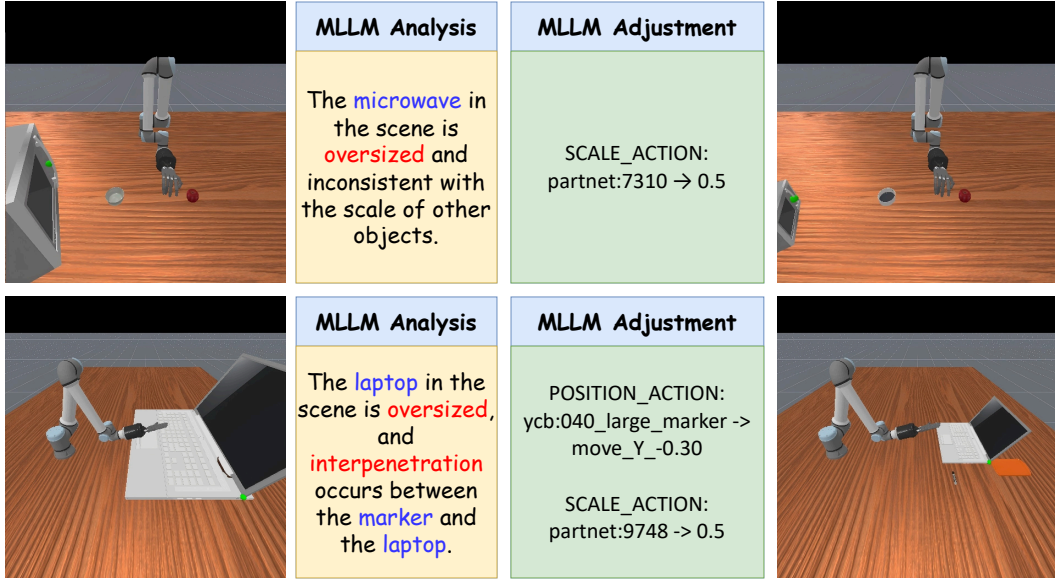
MLLM Analysis

The microwave in the scene is oversized and inconsistent with the scale of other objects.

MLLM Adjustment

SCALE_ACTION: partnet:7310 → 0.5

MLLM Analysis

The laptop in the scene is oversized, and interpenetration occurs between the marker and the laptop.

MLLM Adjustment

POSITION_ACTION: ycb:040_large_marker -> move_Y_-0.30

SCALE_ACTION: partnet:9748 -> 0.5